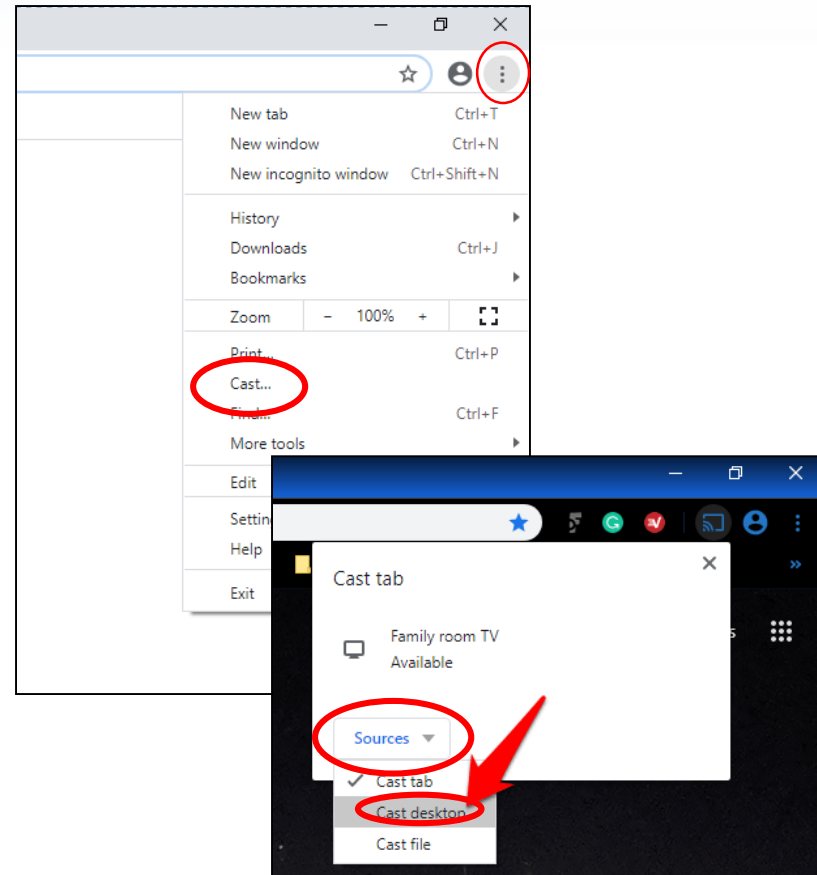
New tab Ctrl+T
New window Ctrl+N
New incognito window Ctrl+Shift+N

History
Downloads Ctrl+J
Bookmarks

Zoom − 100% +

Print... Ctrl+P
Cast...
Find... Ctrl+F
More tools

Edit
Settin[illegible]
Help

Exit

Cast tab

Family room TV
Available

Sources

Cast tab
Cast desktop
Cast file